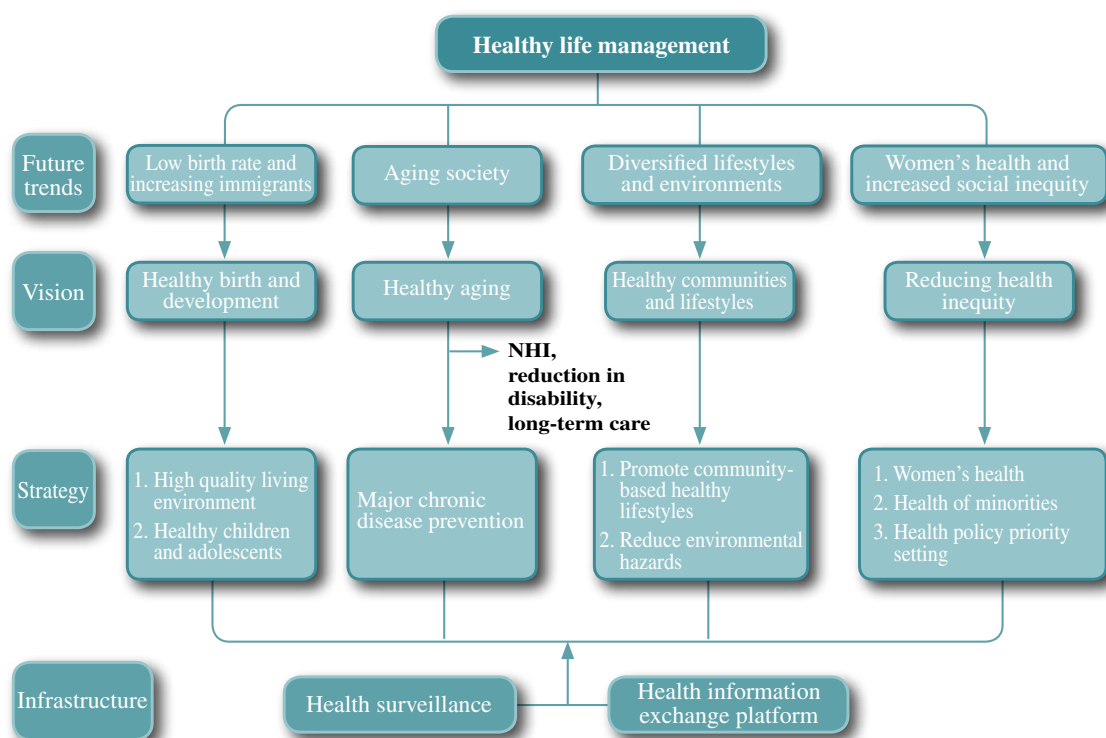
Healthy life management

Future trends

Low birth rate and increasing immigrants

Aging society

Diversified lifestyles and environments

Women's health and increased social inequity

Vision

Healthy birth and development

Healthy aging

Healthy communities and lifestyles

Reducing health inequity

NHI, reduction in disability, long-term care

Strategy

1. High quality living environment
2. Healthy children and adolescents

Major chronic disease prevention

1. Promote community-based healthy lifestyles
2. Reduce environmental hazards

1. Women's health
2. Health of minorities
3. Health policy priority setting

Infrastructure

Health surveillance

Health information exchange platform